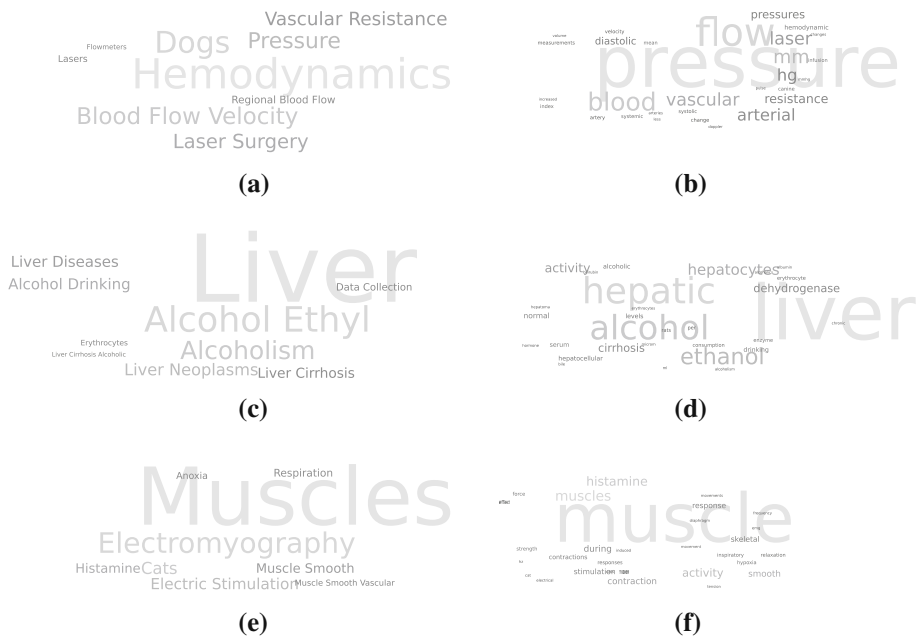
Vascular Resistance
Flowmeters
Lasers
Dogs
Pressure
Hemodynamics
Regional Blood Flow
Blood Flow Velocity
Laser Surgery

(a)

pressures
volume
measurements
velocity
diastolic
mean
flow
hemodynamic
laser
mm
hg
pressure
blood
vascular
resistance
arterial
index
artery
systemic
systolic
change
doppler

(b)

Liver Diseases
Alcohol Drinking
Liver
Data Collection
Alcohol Ethyl
Erythrocytes
Liver Cirrhosis Alcoholic
Alcoholism
Liver Neoplasms
Liver Cirrhosis

(c)

activity
alcoholic
hepatocytes
erythrocyte
hepatic
dehydrogenase
liver
normal
levels
alcohol
serum
cirrhosis
consumption
drinking
hepatocellular
ethanol

(d)

Anoxia
Respiration
Muscles
Electromyography
Histamine
Cats
Muscle Smooth
Electric Stimulation
Muscle Smooth Vascular

(e)

histamine
force
muscles
movements
muscle
response
skeletal
strength
during
contractions
inspiratory
relaxation
hypoxia
responses
stimulation
contraction
activity
smooth
electrical

(f)